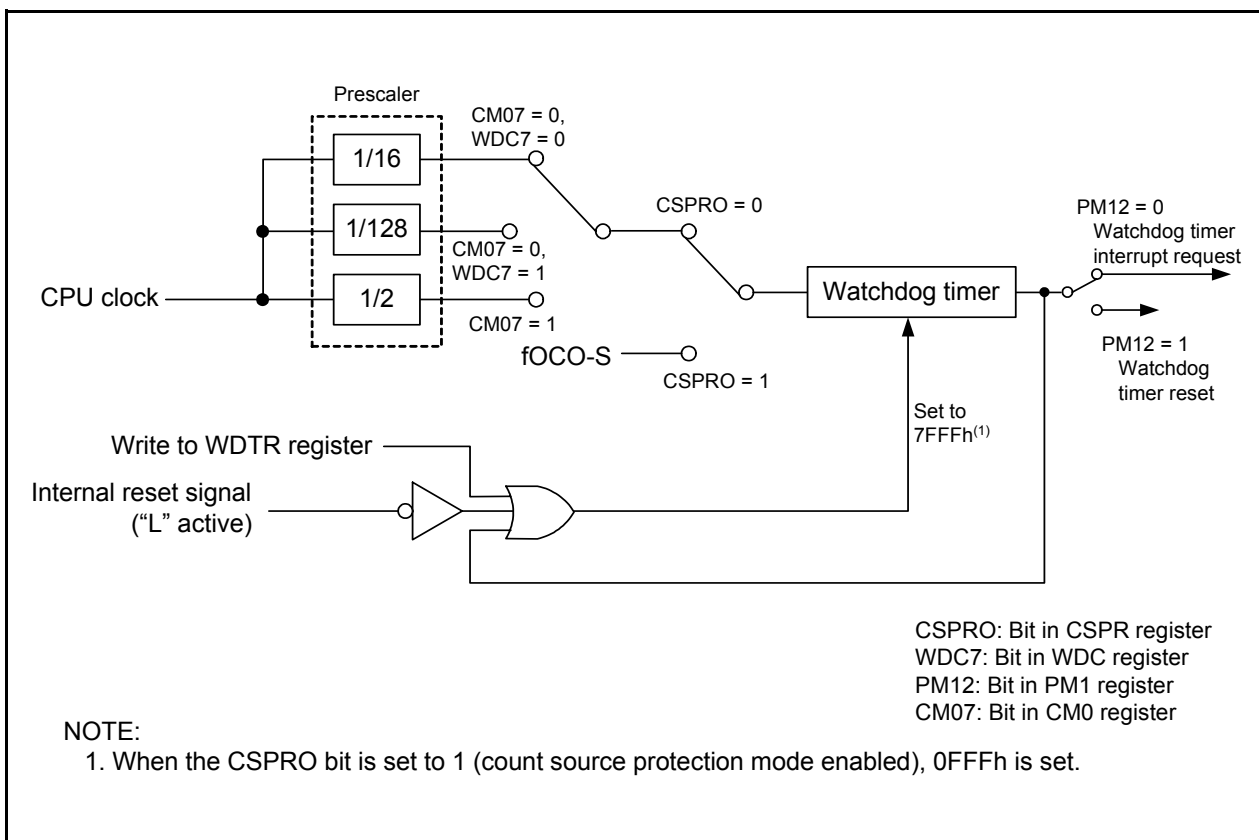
Prescaler

1/16

1/128

1/2

CPU clock

CM07 = 0, WDC7 = 0

CM07 = 0, WDC7 = 1

CM07 = 1

CSPRO = 0

fOCO-S

CSPRO = 1

Watchdog timer

PM12 = 0 Watchdog timer interrupt request

PM12 = 1 Watchdog timer reset

Set to 7FFFh$^{(1)}$

Write to WDTR register

Internal reset signal ("L" active)

CSPRO: Bit in CSPR register
WDC7: Bit in WDC register
PM12: Bit in PM1 register
CM07: Bit in CM0 register

NOTE:
1. When the CSPRO bit is set to 1 (count source protection mode enabled), 0FFFh is set.